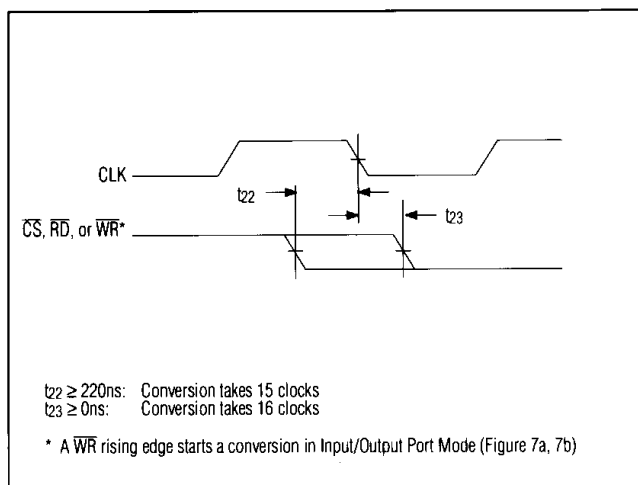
CLK

$t_{22}$

$t_{23}$

$\overline{CS}$, $\overline{RD}$, or $\overline{WR}$*

$t_{22} \geq$ 220ns: Conversion takes 15 clocks
$t_{23} \geq$ 0ns: Conversion takes 16 clocks

* A $\overline{WR}$ rising edge starts a conversion in Input/Output Port Mode (Figure 7a, 7b)